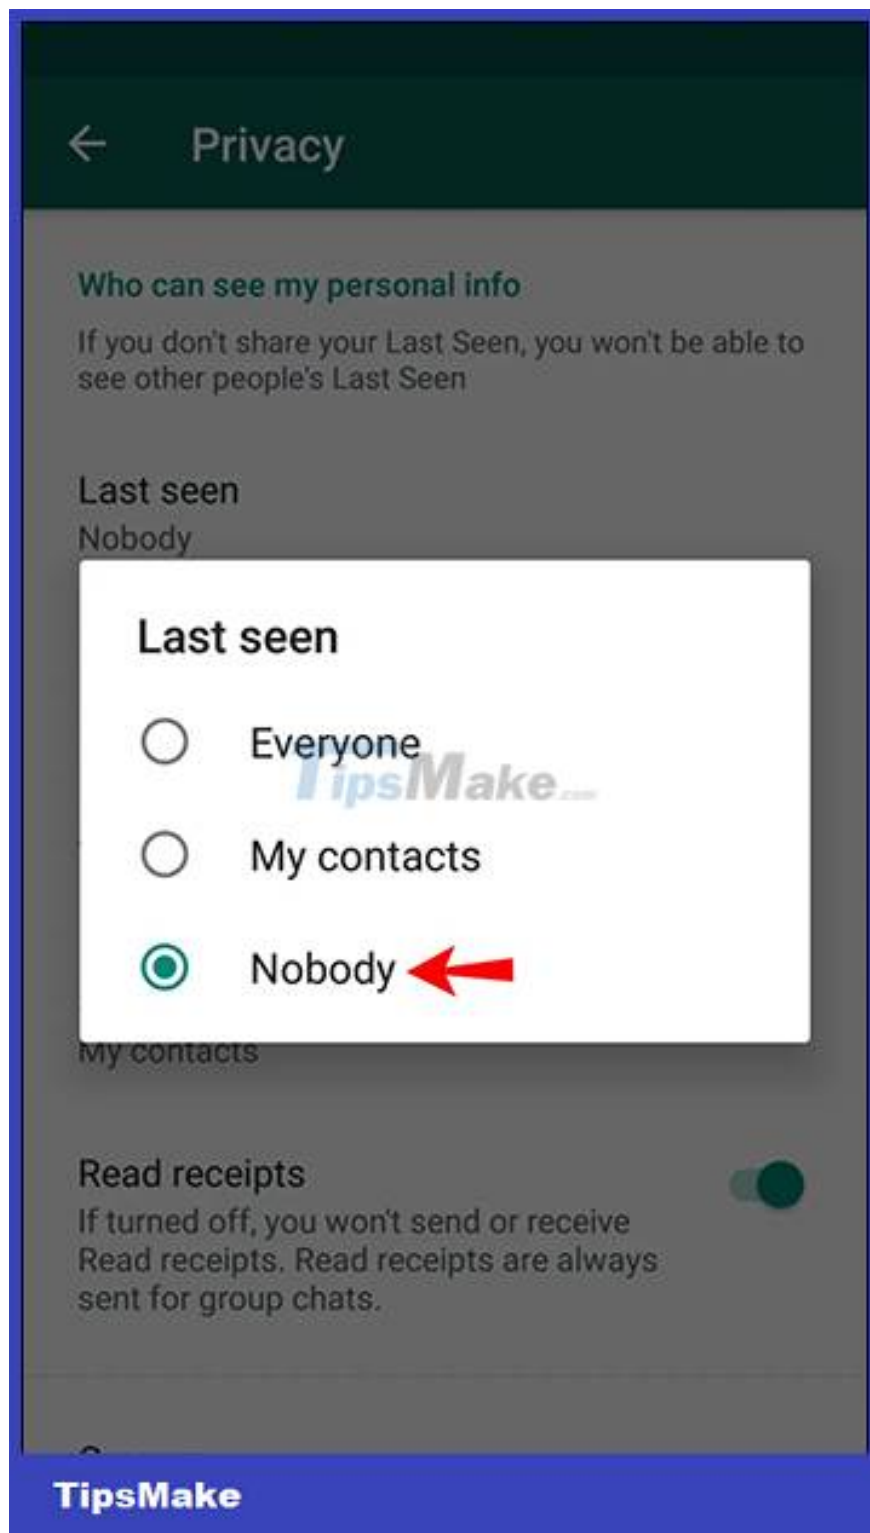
Privacy

Who can see my personal info

If you don't share your Last Seen, you won't be able to see other people's Last Seen

Last seen
Nobody

Last seen

Everyone

My contacts

Nobody

TipsMake

My contacts

Read receipts
If turned off, you won't send or receive Read receipts. Read receipts are always sent for group chats.

TipsMake